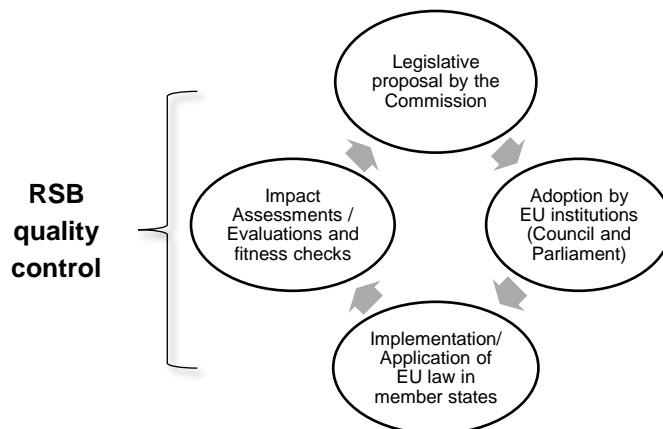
RSB quality control

Legislative proposal by the Commission

Adoption by EU institutions (Council and Parliament)

Implementation/ Application of EU law in member states

Impact Assessments / Evaluations and fitness checks